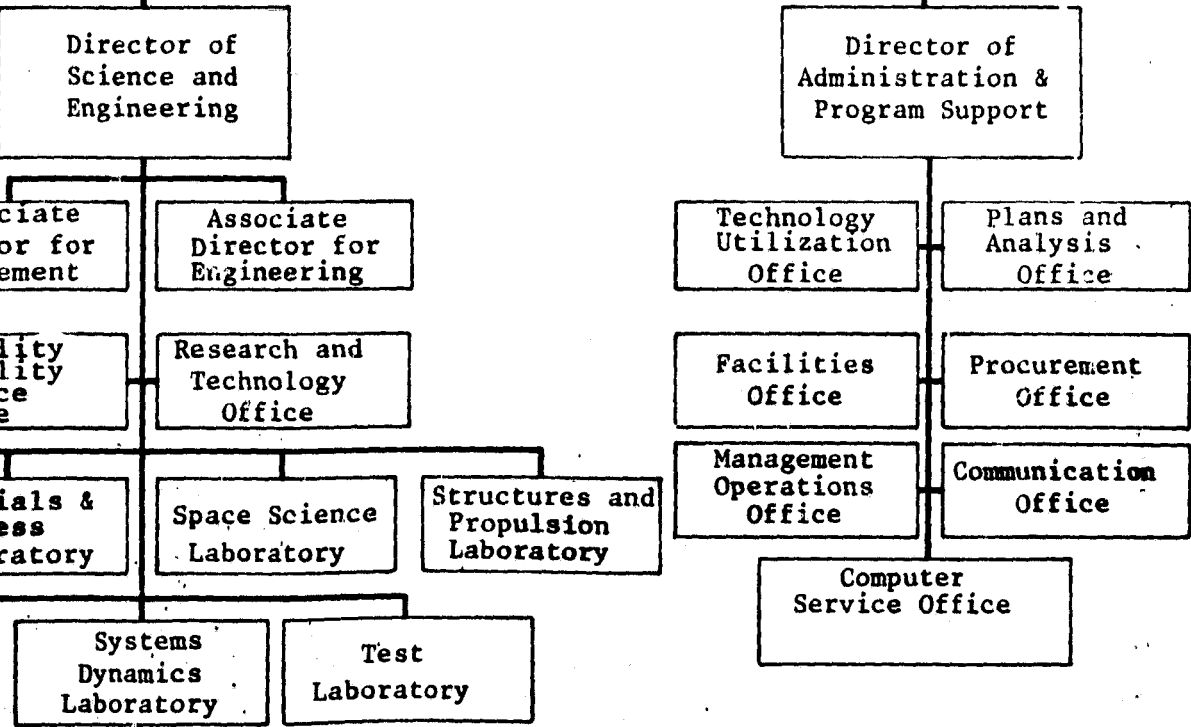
Director of Science and Engineering

ciate or for ement

Associate Director for Engineering

lity lity ce e

Research and Technology Office

ials & ess ratory

Space Science Laboratory

Structures and Propulsion Laboratory

Systems Dynamics Laboratory

Test Laboratory

Director of Administration & Program Support

Technology Utilization Office

Plans and Analysis Office

Facilities Office

Procurement Office

Management Operations Office

Communication Office

Computer Service Office